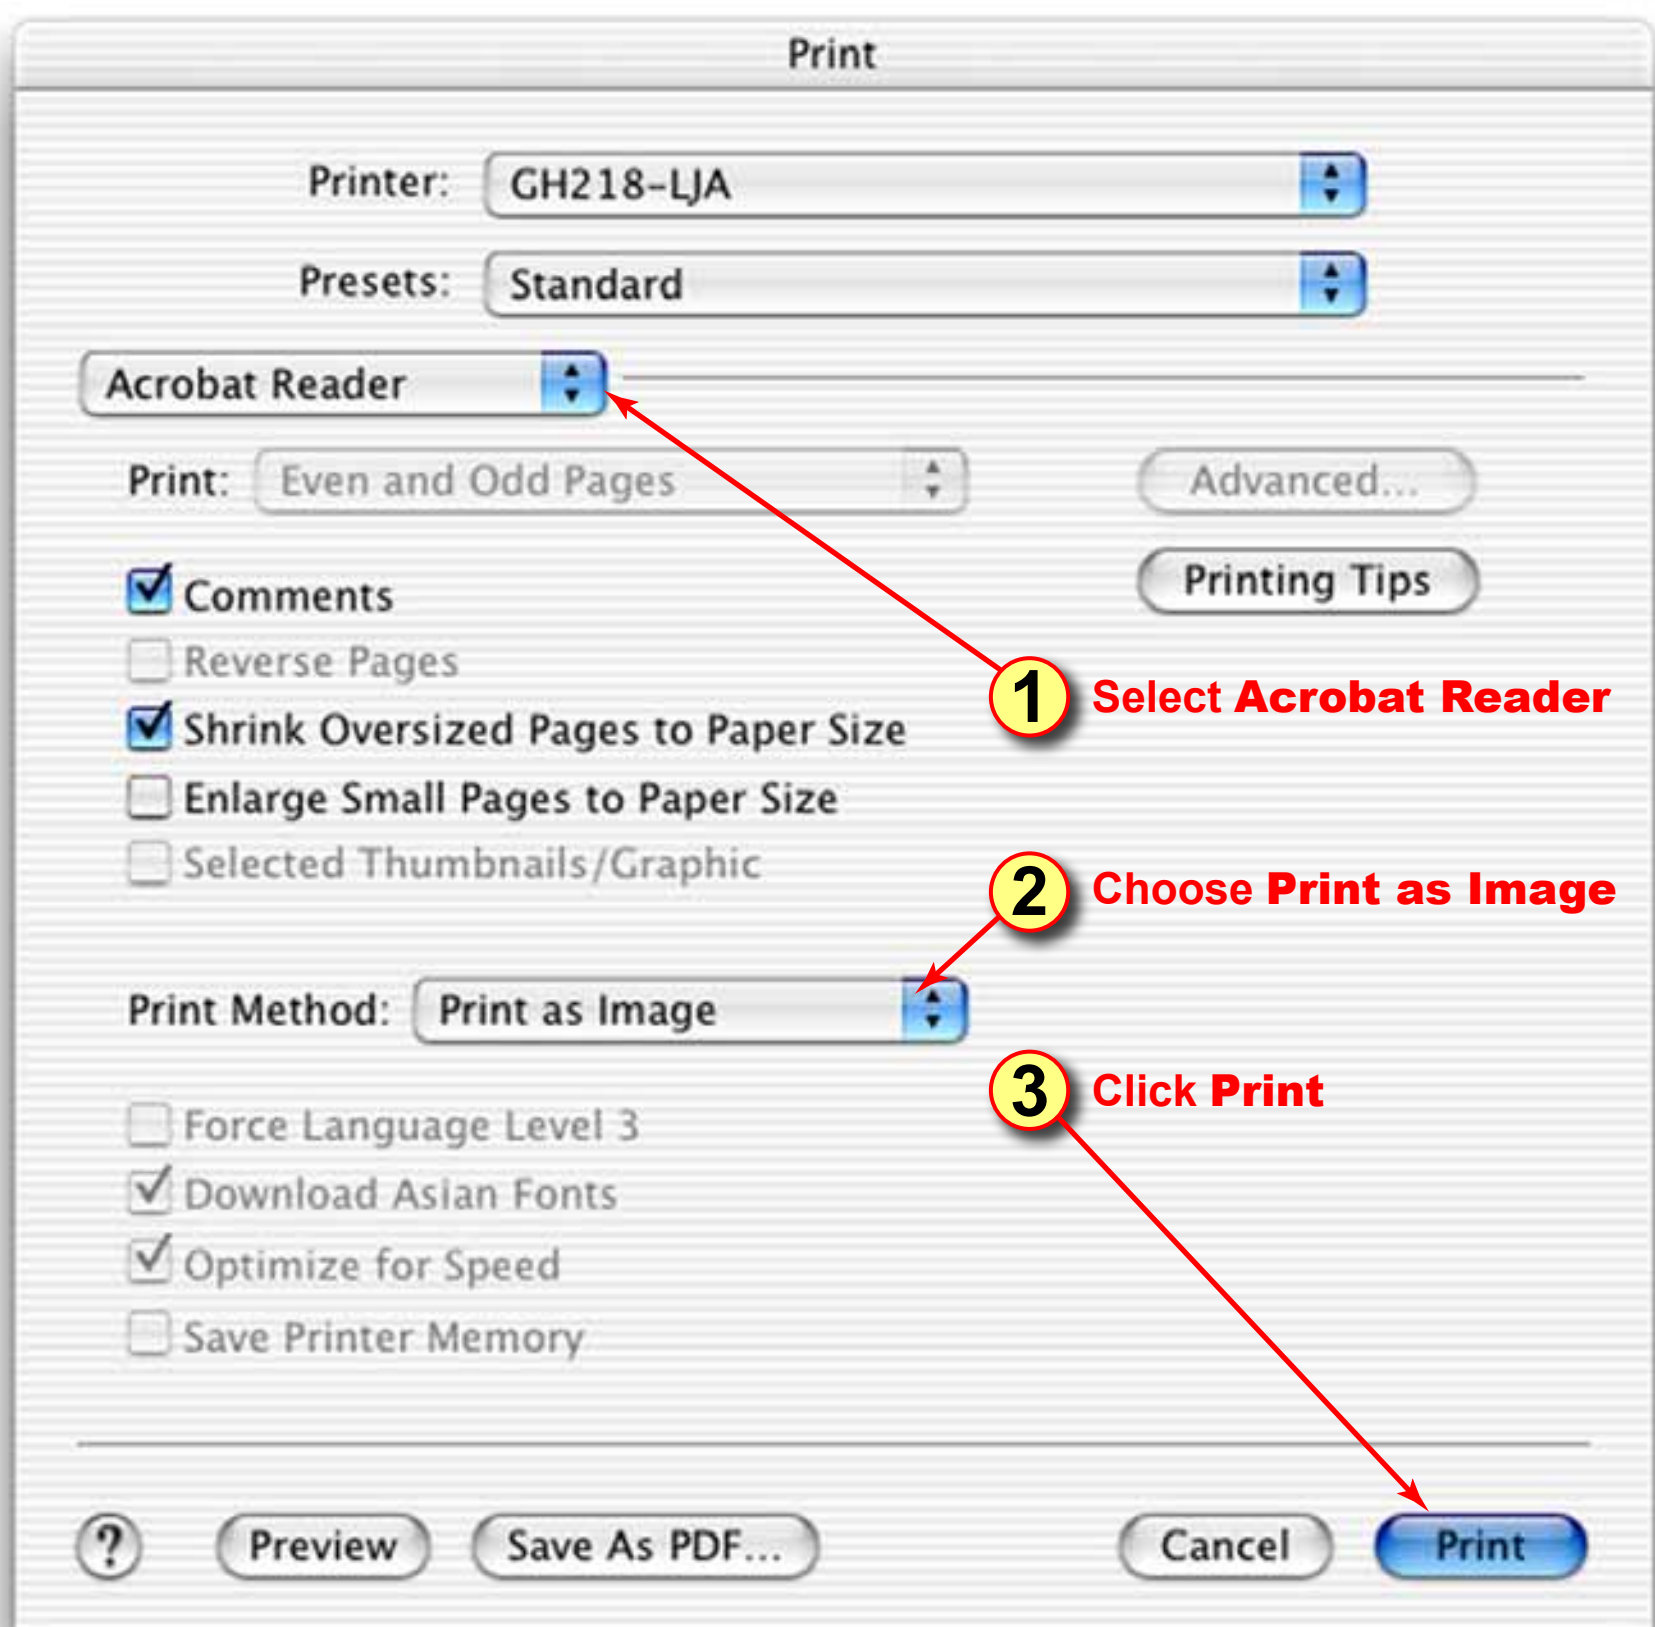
Print

Printer: GH218-LJA

Presets: Standard

Acrobat Reader

Print: Even and Odd Pages

Advanced...

Printing Tips

Comments

Reverse Pages

Shrink Oversized Pages to Paper Size

Enlarge Small Pages to Paper Size

Selected Thumbnails/Graphic

1 Select Acrobat Reader

2 Choose Print as Image

Print Method: Print as Image

3 Click Print

Force Language Level 3

Download Asian Fonts

Optimize for Speed

Save Printer Memory

?

Preview

Save As PDF...

Cancel

Print